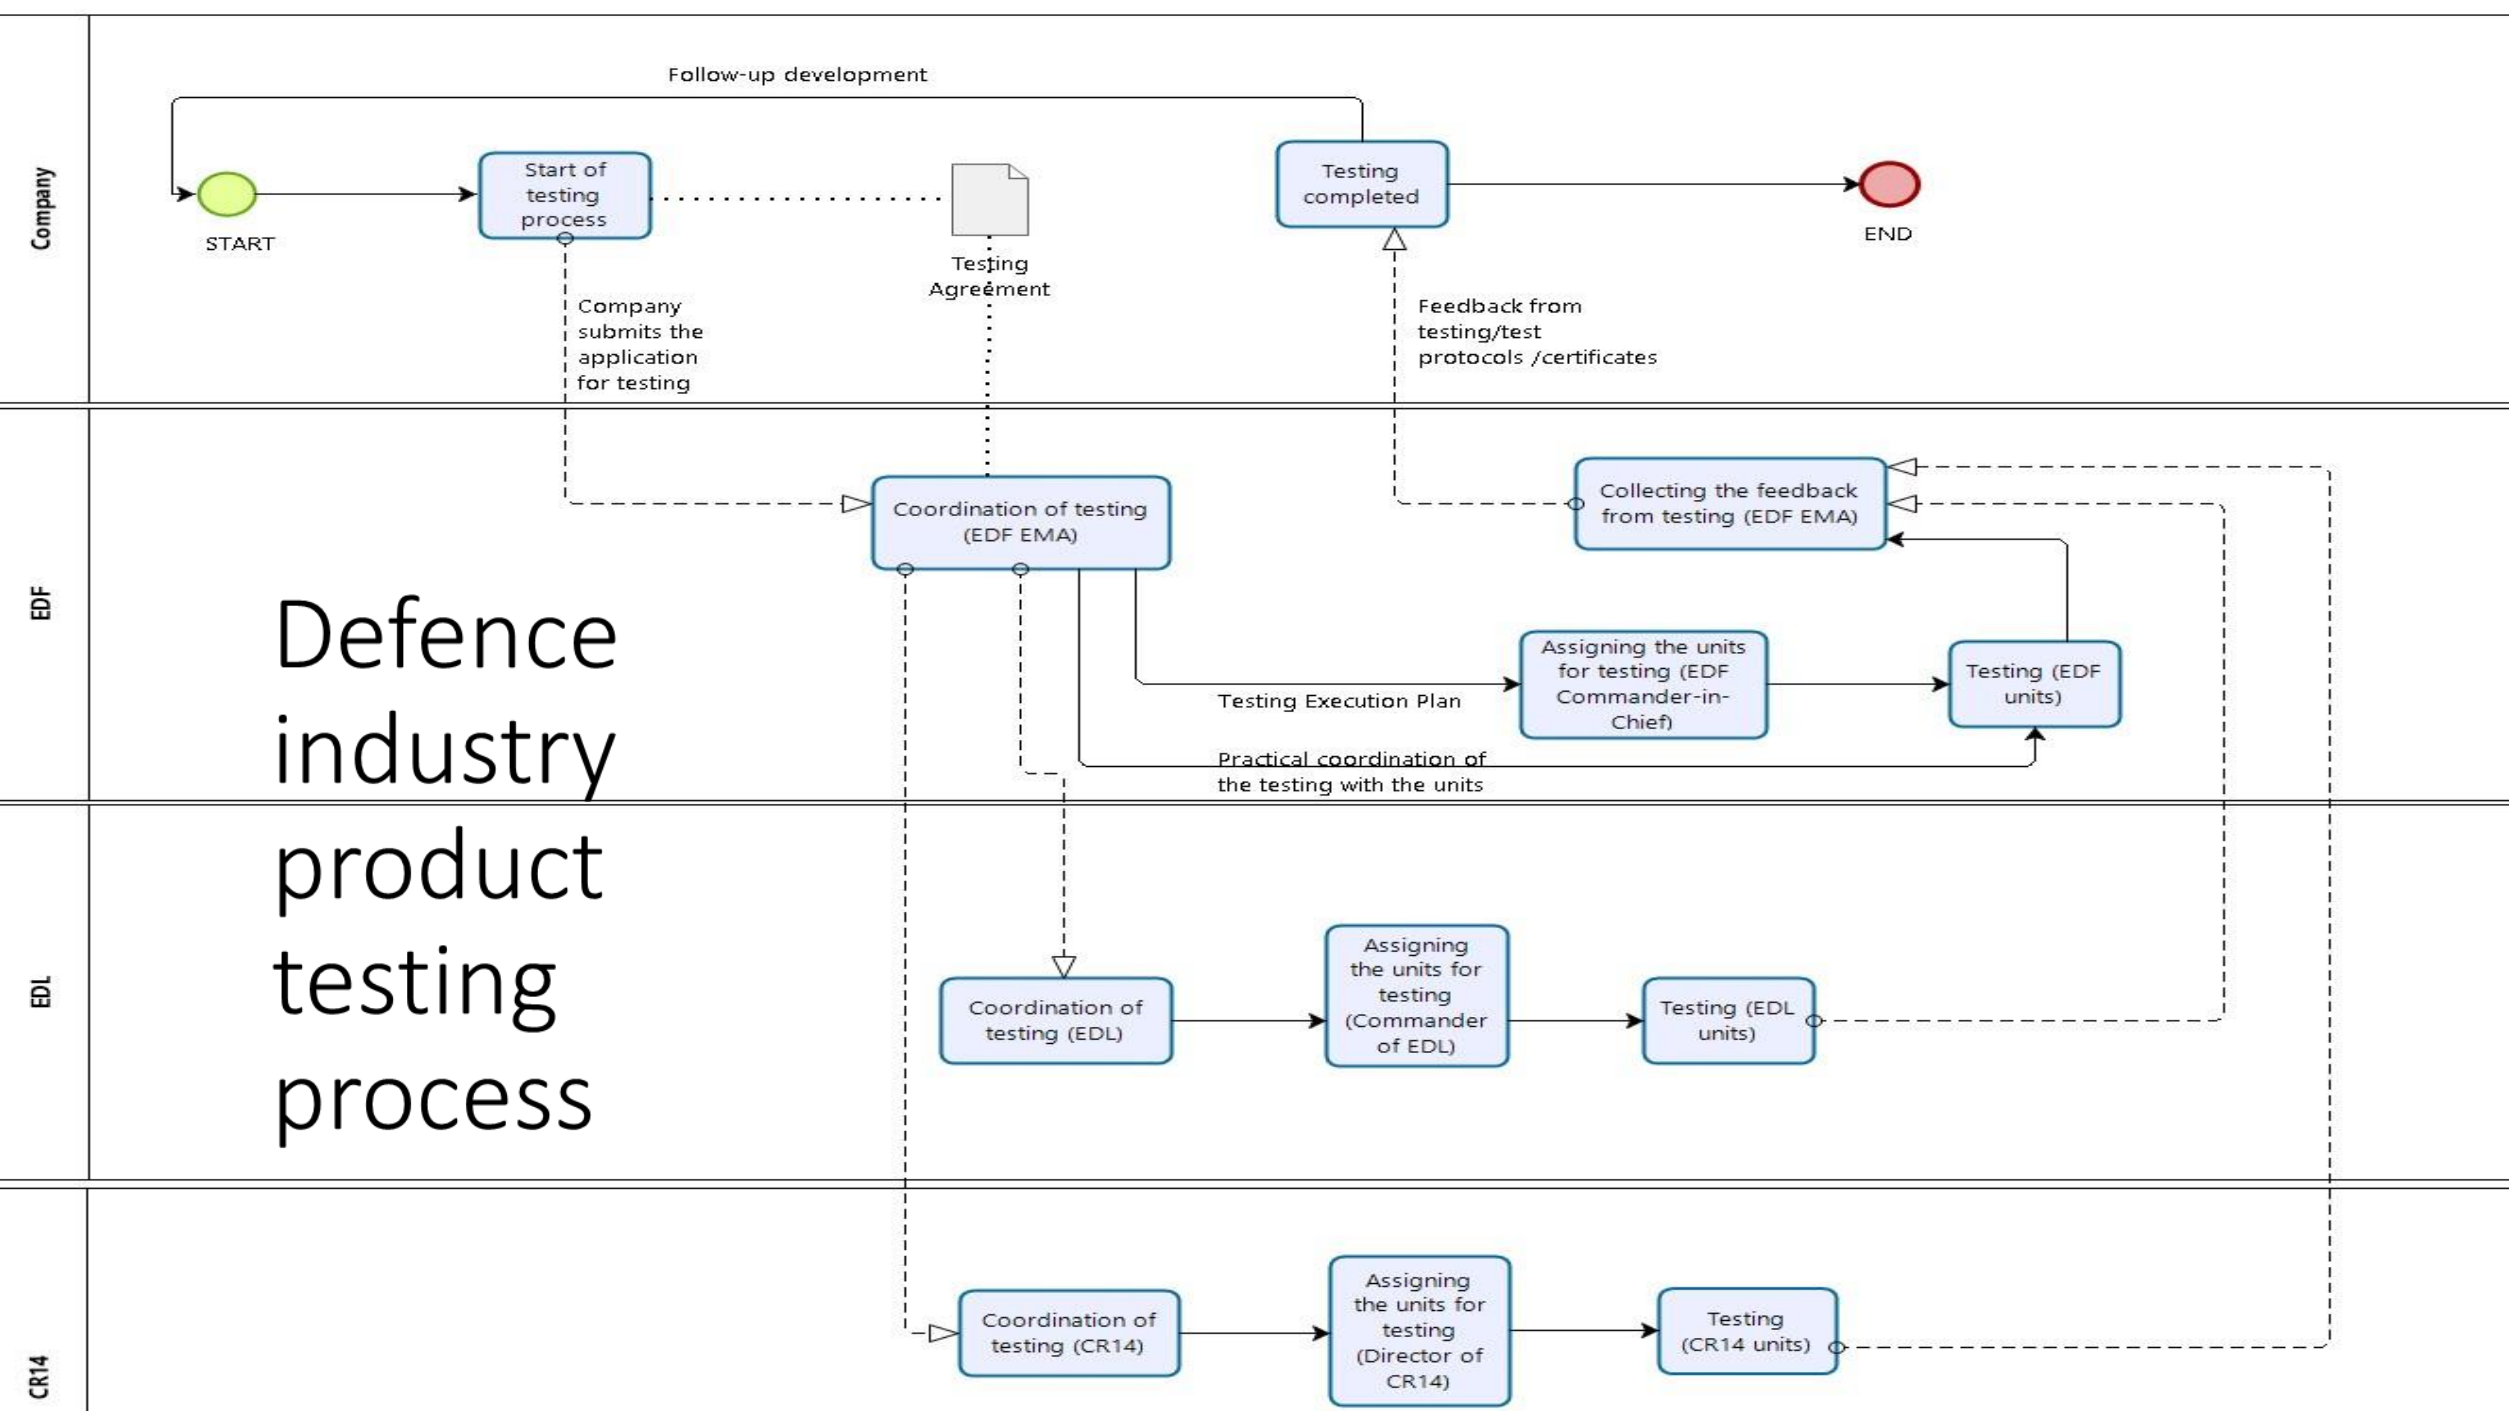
Company

Follow-up development

START

Start of testing process

Testing Agreement

Testing completed

END

Company submits the application for testing

Feedback from testing/test protocols /certificates

EDF

Defence industry product testing process

Coordination of testing (EDF EMA)

Collecting the feedback from testing (EDF EMA)

Testing Execution Plan

Assigning the units for testing (EDF Commander-in-Chief)

Testing (EDF units)

Practical coordination of the testing with the units

EDL

Coordination of testing (EDL)

Assigning the units for testing (Commander of EDL)

Testing (EDL units)

CR14

Coordination of testing (CR14)

Assigning the units for testing (Director of CR14)

Testing (CR14 units)